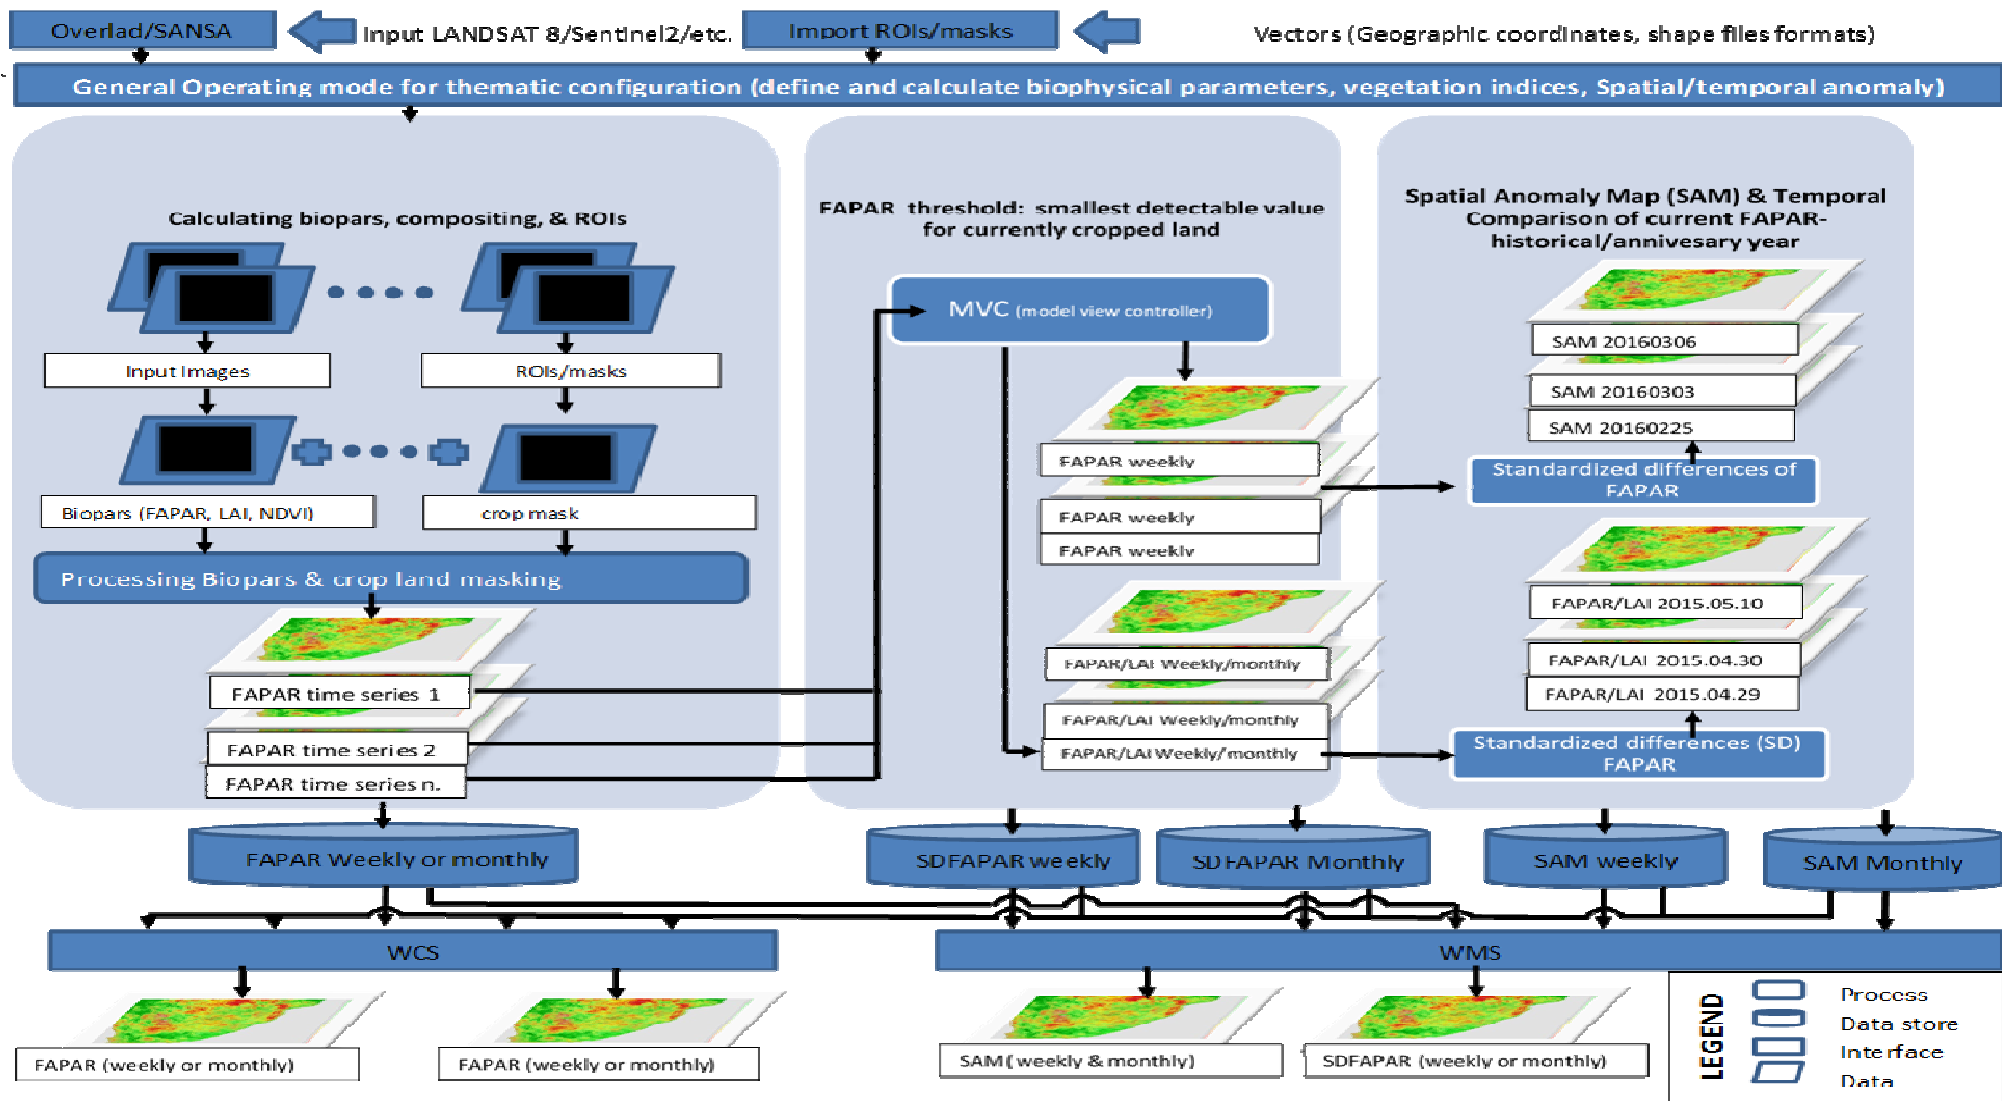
Overlad/SANSA

Input LANDSAT 8/Sentinel2/etc.

Import ROIs/masks

Vectors (Geographic coordinates, shape files formats)

General Operating mode for thematic configuration (define and calculate biophysical parameters, vegetation indices, Spatial/temporal anomaly)

Calculating biopars, compositing, & ROIs

Input Images

ROIs/masks

Biopars (FAPAR, LAI, NDVI)

crop mask

Processing Biopars & crop land masking

FAPAR time series 1

FAPAR time series 2

FAPAR time series n.

FAPAR threshold: smallest detectable value for currently cropped land

MVC (model view controller)

FAPAR weekly

FAPAR weekly

FAPAR weekly

FAPAR/LAI Weekly/monthly

FAPAR/LAI Weekly/monthly

FAPAR/LAI Weekly/monthly

Spatial Anomaly Map (SAM) & Temporal Comparison of current FAPAR-historical/annivesary year

SAM 20160306

SAM 20160303

SAM 20160225

Standardized differences of FAPAR

FAPAR/LAI 2015.05.10

FAPAR/LAI 2015.04.30

FAPAR/LAI 2015.04.29

Standardized differences (SD) FAPAR

FAPAR Weekly or monthly

SDFAPAR weekly

SD FAPAR Monthly

SAM weekly

SAM Monthly

WCS

WMS

FAPAR (weekly or monthly)

FAPAR (weekly or monthly)

SAM (weekly & monthly)

SDFAPAR (weekly or monthly)

LEGEND

Process

Data store

Interface

Data